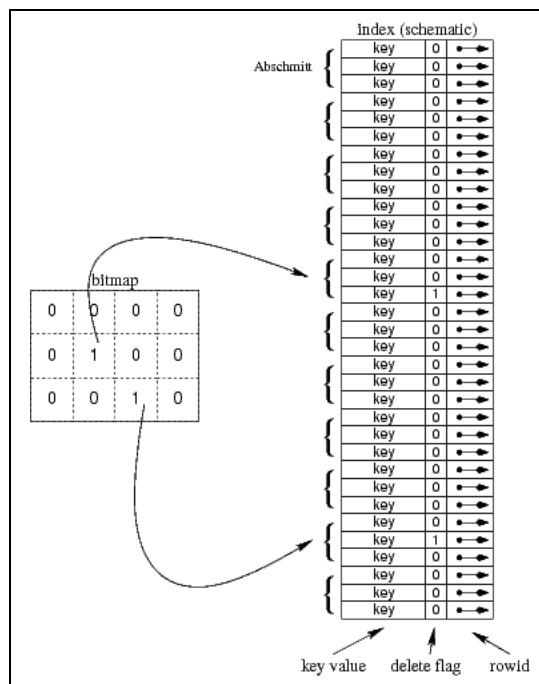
index (schematic)

Abschmitt

| key | 0 |
|---|---|
| key | 0 |
| key | 0 |
| key | 0 |
| key | 0 |
| key | 0 |
| key | 0 |
| key | 0 |
| key | 0 |
| key | 0 |
| key | 0 |
| key | 0 |
| key | 0 |
| key | 0 |
| key | 1 |
| key | 0 |
| key | 0 |
| key | 0 |
| key | 0 |
| key | 0 |
| key | 0 |
| key | 0 |
| key | 0 |
| key | 0 |
| key | 0 |
| key | 0 |
| key | 0 |
| key | 0 |
| key | 1 |
| key | 0 |
| key | 0 |
| key | 0 |
| key | 0 |

bitmap

| 0 | 0 | 0 | 0 |
|---|---|---|---|
| 0 | 1 | 0 | 0 |
| 0 | 0 | 1 | 0 |

key value
delete flag
rowid